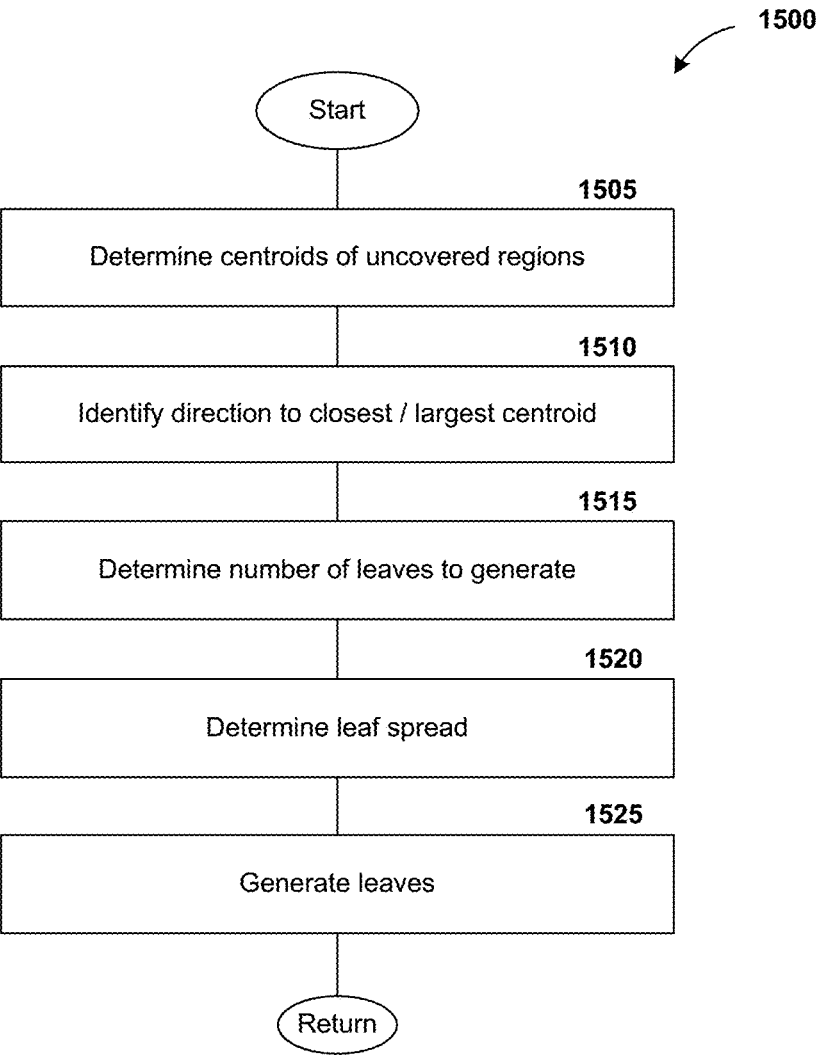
1500

Start

1505

Determine centroids of uncovered regions

1510

Identify direction to closest / largest centroid

1515

Determine number of leaves to generate

1520

Determine leaf spread

1525

Generate leaves

Return